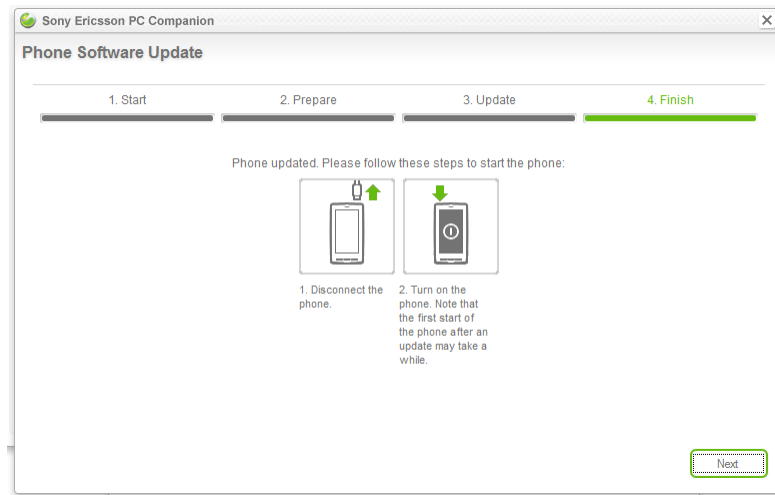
Sony Ericsson PC Companion

Phone Software Update

1. Start

2. Prepare

3. Update

4. Finish

Phone updated. Please follow these steps to start the phone:

1. Disconnect the phone.

2. Turn on the phone. Note that the first start of the phone after an update may take a while.

Next